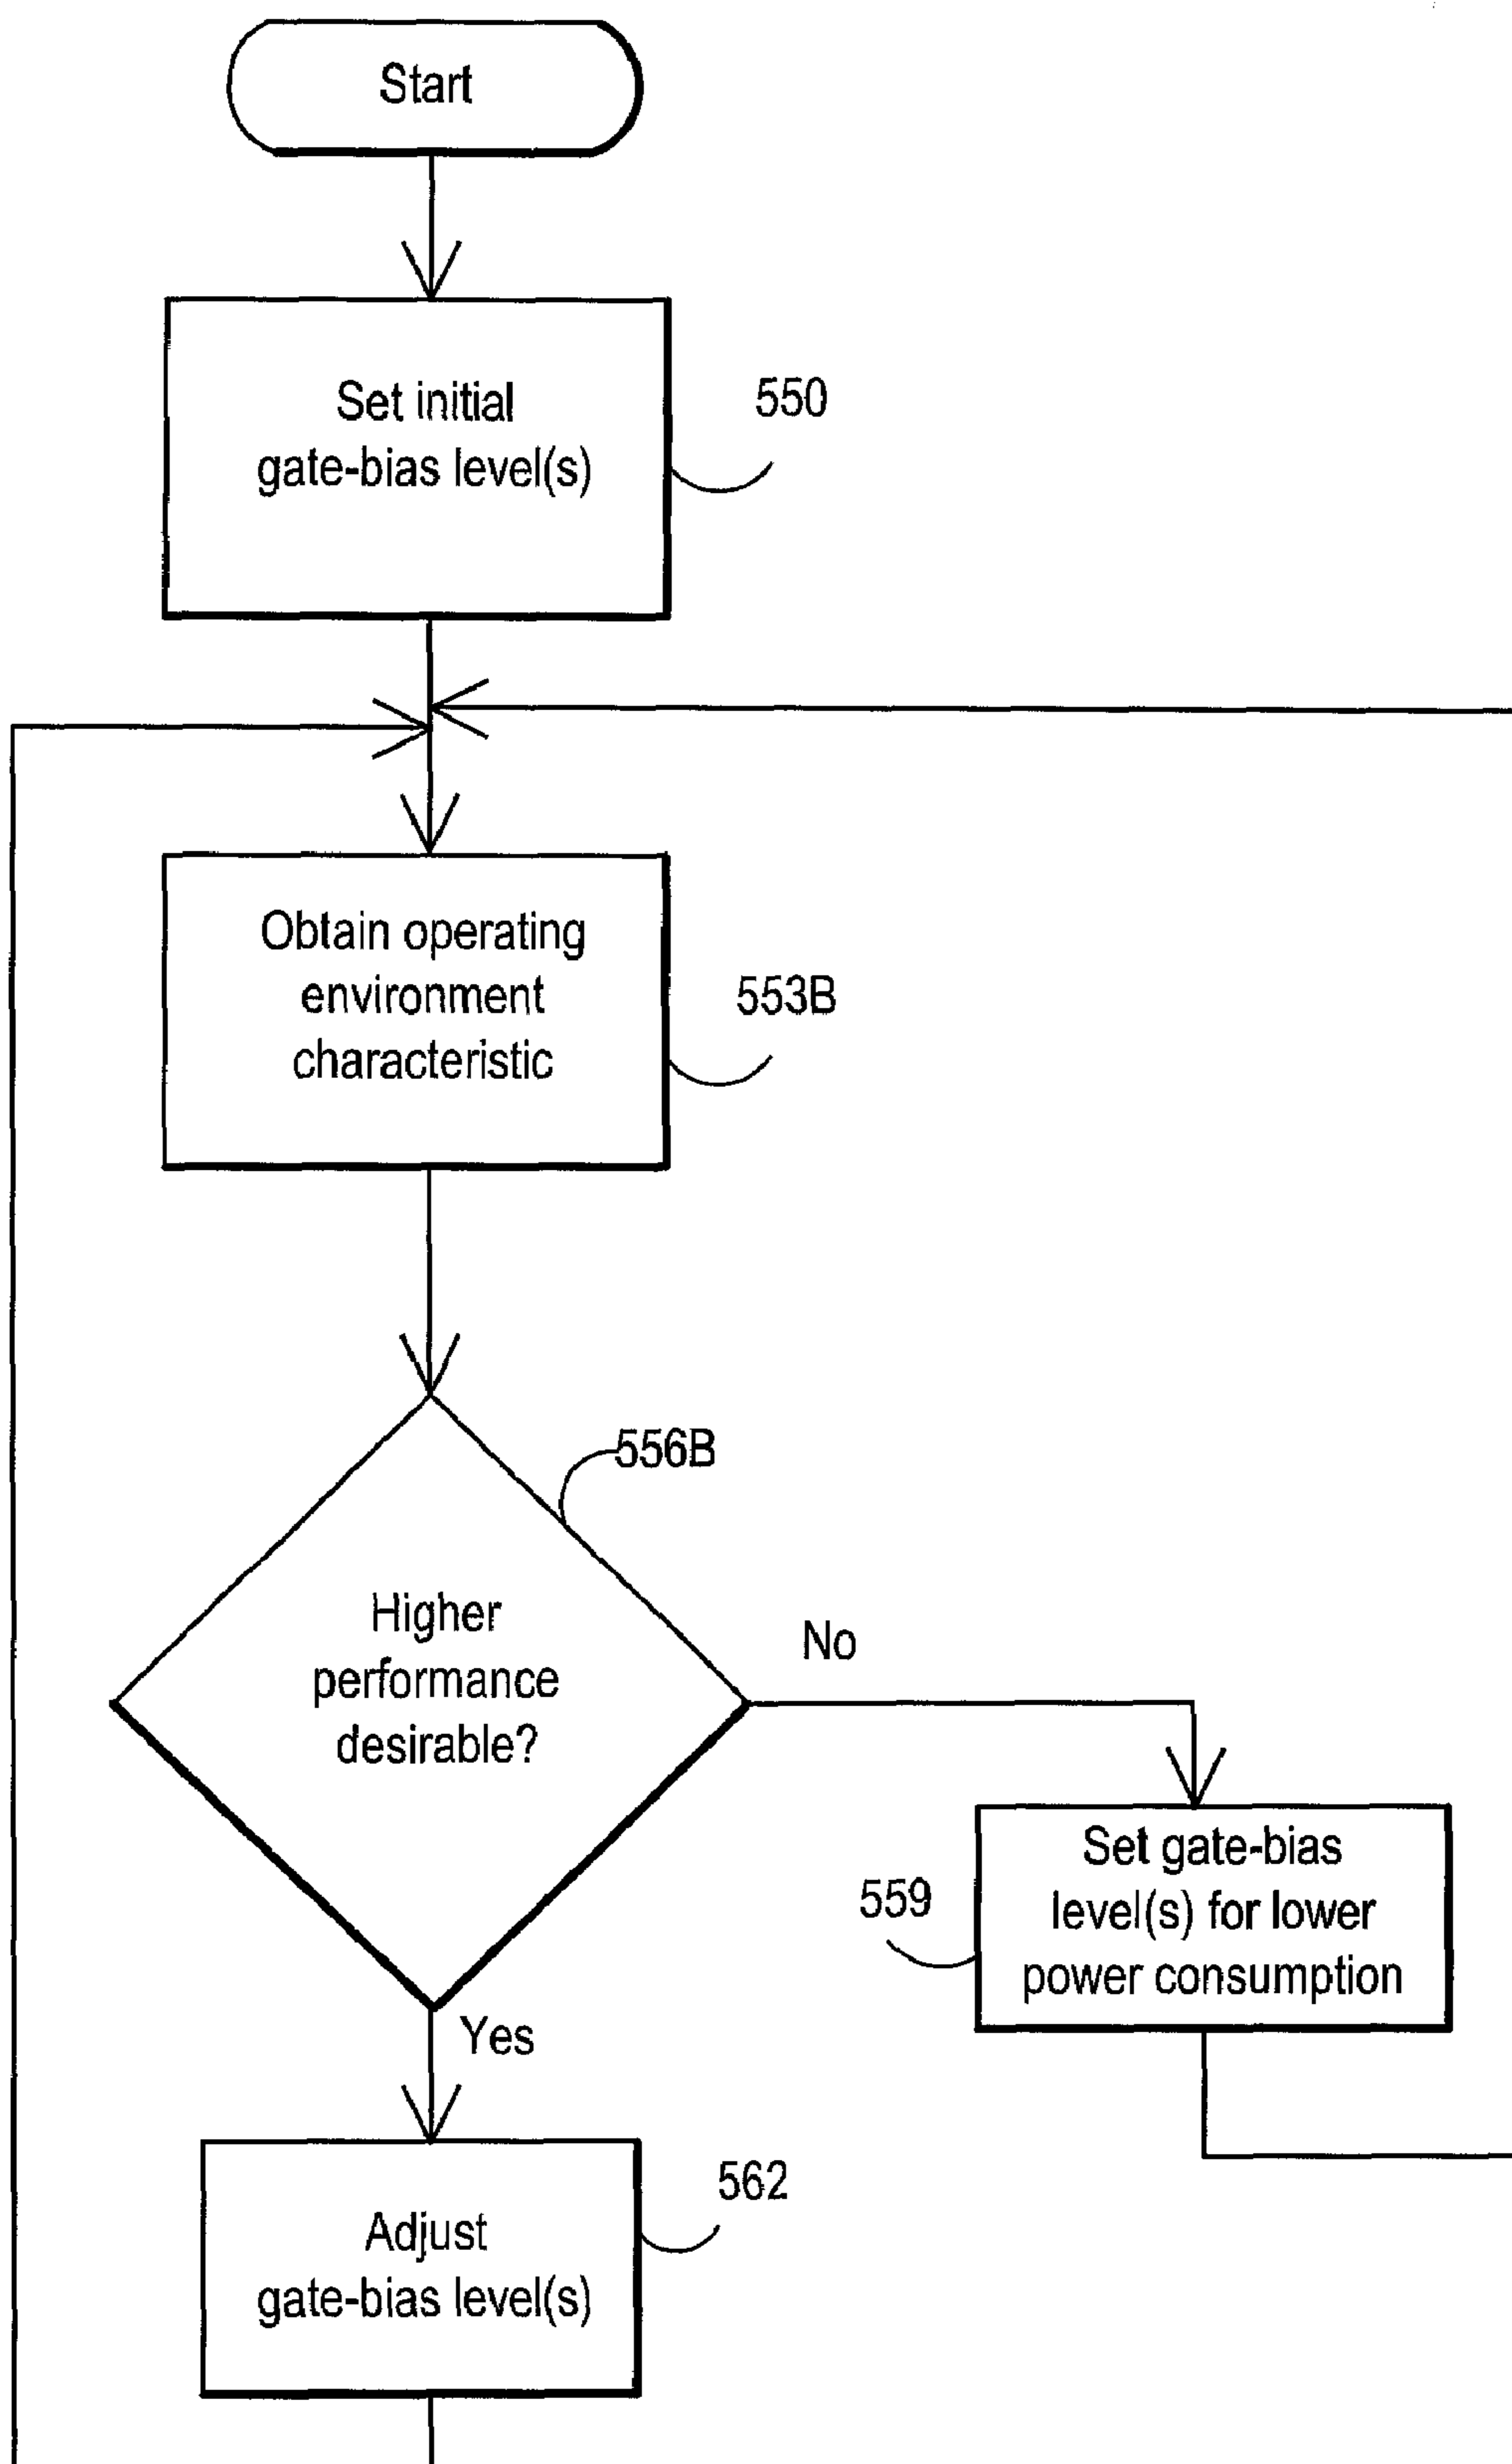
Start

Set initial gate-bias level(s)

550

Obtain operating environment characteristic

553B

556B

Higher performance desirable?

No

Set gate-bias level(s) for lower power consumption

559

Yes

Adjust gate-bias level(s)

562